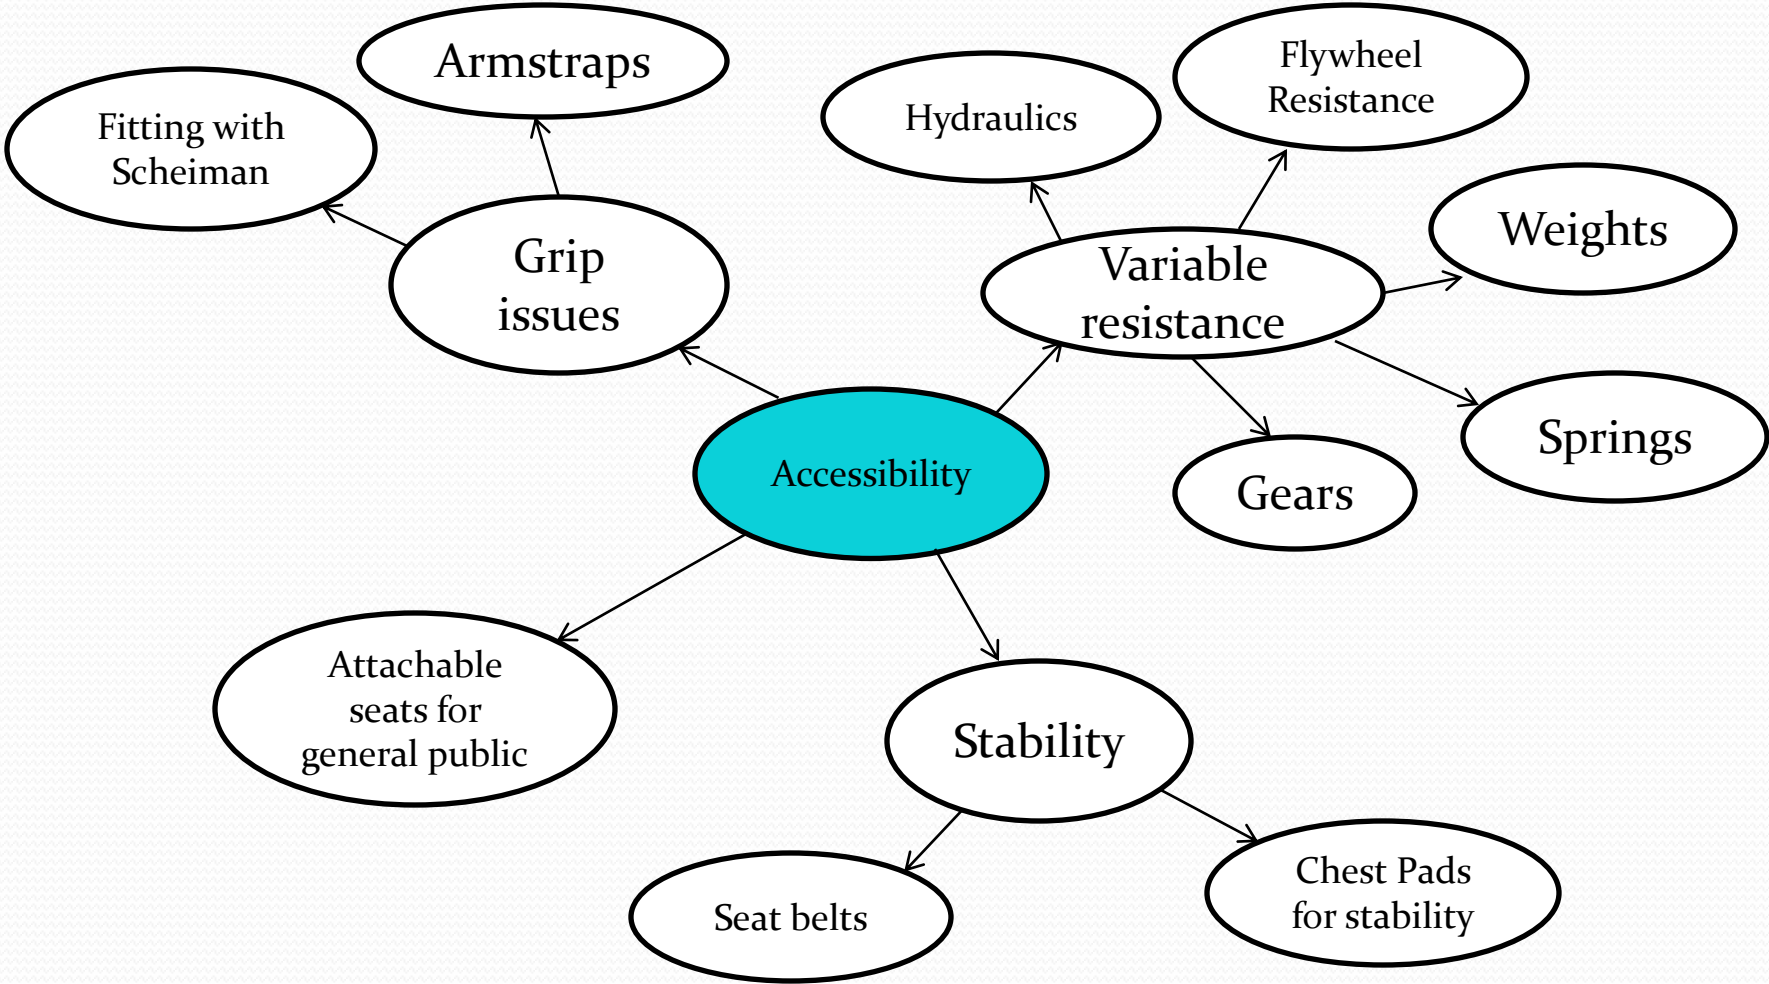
Accessibility

Grip issues

Armstraps

Fitting with Scheiman

Variable resistance

Hydraulics

Flywheel Resistance

Weights

Springs

Gears

Attachable seats for general public

Stability

Seat belts

Chest Pads for stability